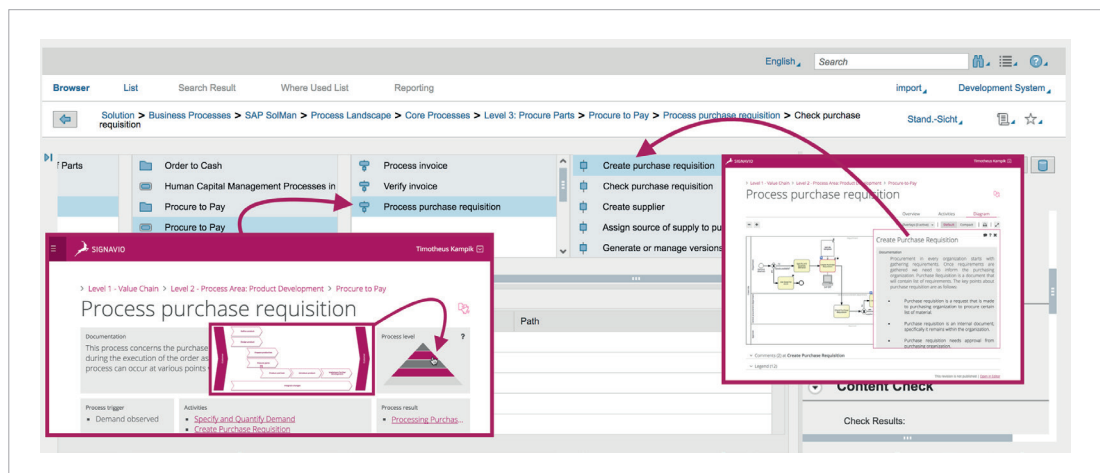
English Search

Browser List Search Result Where Used List Reporting import Development System

Solution > Business Processes > SAP SolMan > Process Landscape > Core Processes > Level 3: Procure Parts > Procure to Pay > Process purchase requisition > Check purchase requisition

Stand.-Sicht

f Parts

Order to Cash
Human Capital Management Processes in
Procure to Pay
Procure to Pay

Process invoice
Verify invoice
Process purchase requisition

Create purchase requisition
Check purchase requisition
Create supplier
Assign source of supply to pu
Generate or manage versions

SIGNAVIO Timotheus Kampik

> Level 1 - Value Chain > Level 2 - Process Area: Product Development > Procure to Pay

Process purchase requisition

Documentation
This process concerns the purchase during the execution of the order as process can occur at various points

Process level ?

Path

Process trigger
• Demand observed

Activities
• Specify and Quantify Demand
• Create Purchase Requisition

Process result
• Processing Purchas...

SIGNAVIO Timotheus Kampik

> Level 1 - Value Chain > Level 2 - Process Area: Product Development > Procure to Pay

Process purchase requisition

Overview Activities Diagram

Create Purchase Requisition

Documentation

Procurement in every organization starts with gathering requirements. Once requirements are gathered we need to inform the purchasing organization. Purchase Requisition is a document that will contain list of requirements. The key points about purchase requisition are as follows:

• Purchase requisition is a request that is made to purchasing organization to procure certain list of material.

• Purchase requisition is an internal document, specifically it remains within the organization.

• Purchase requisition needs approval from purchasing organization.

Comments (0) at Create Purchase Requisition

Legend

Content Check

Check Results: